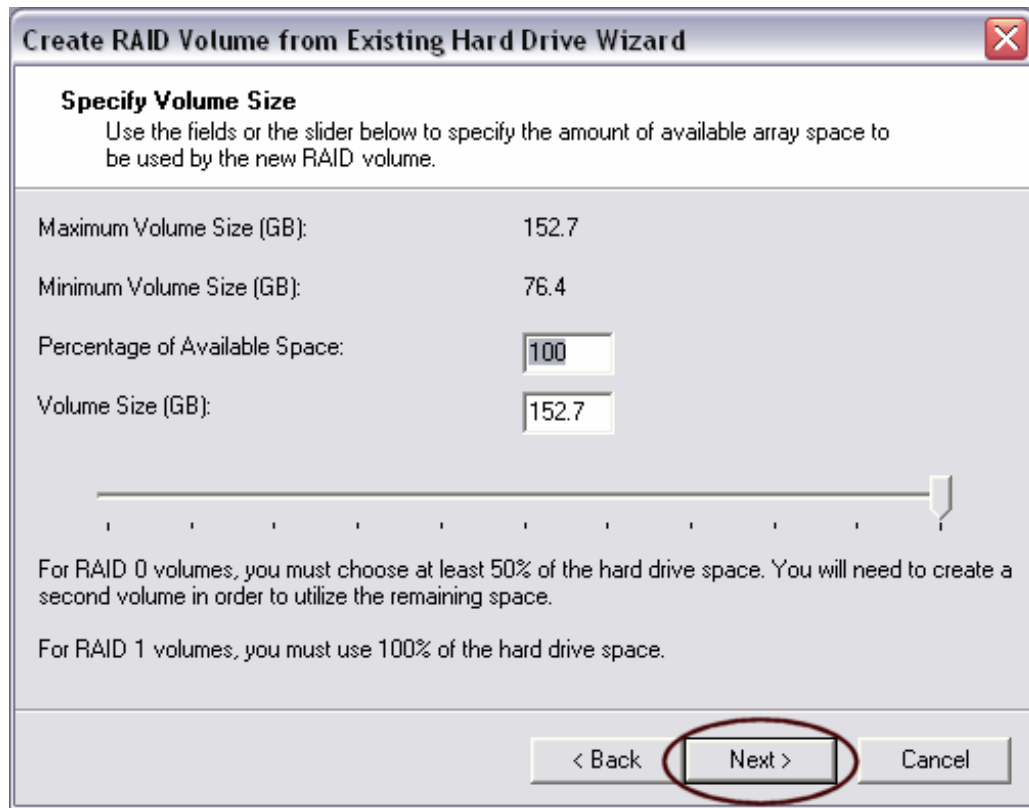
Create RAID Volume from Existing Hard Drive Wizard

Specify Volume Size
Use the fields or the slider below to specify the amount of available array space to be used by the new RAID volume.

Maximum Volume Size (GB): 152.7

Minimum Volume Size (GB): 76.4

Percentage of Available Space: 100

Volume Size (GB): 152.7

For RAID 0 volumes, you must choose at least 50% of the hard drive space. You will need to create a second volume in order to utilize the remaining space.

For RAID 1 volumes, you must use 100% of the hard drive space.

< Back Next > Cancel